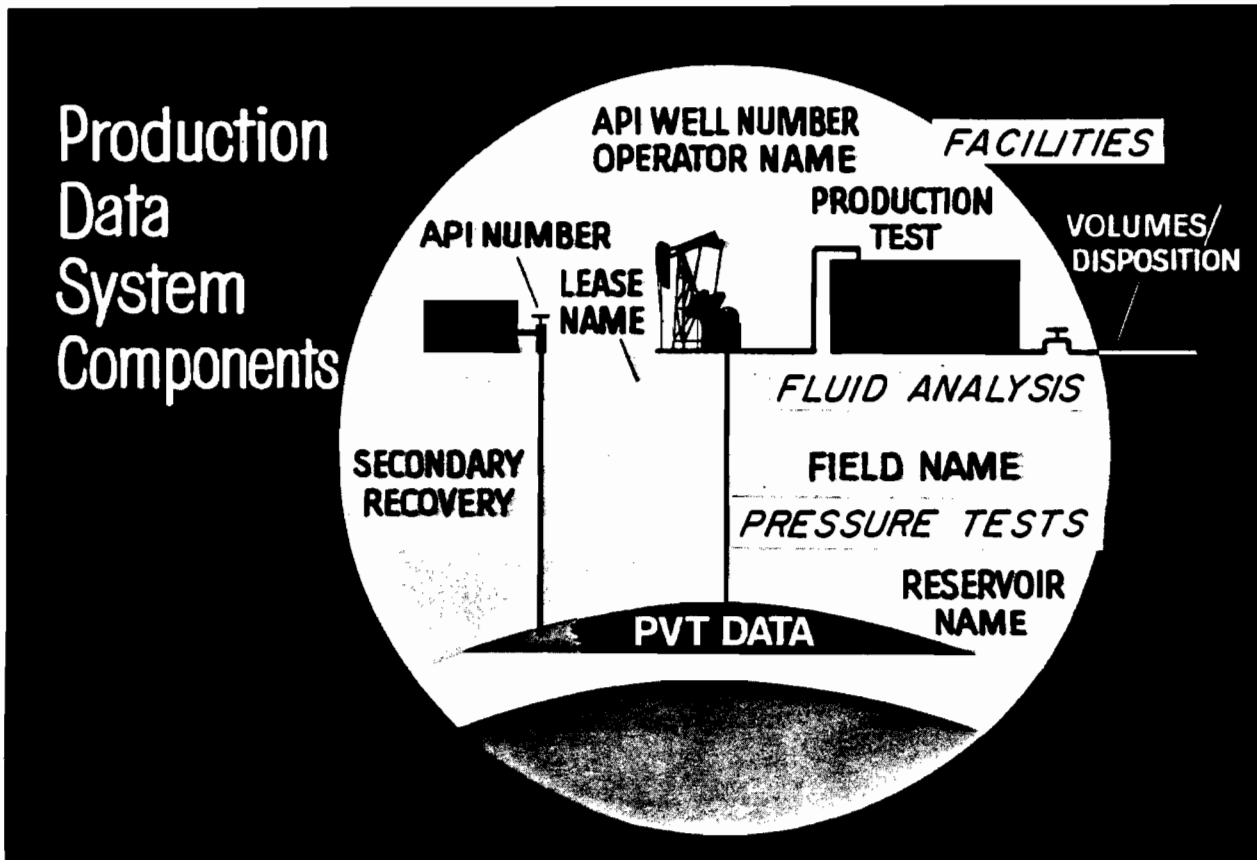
Production Data System Components

API WELL NUMBER
OPERATOR NAME

FACILITIES

PRODUCTION TEST

API NUMBER

LEASE NAME

VOLUMES/ DISPOSITION

FLUID ANALYSIS

SECONDARY RECOVERY

FIELD NAME

PRESSURE TESTS

RESERVOIR NAME

PVT DATA